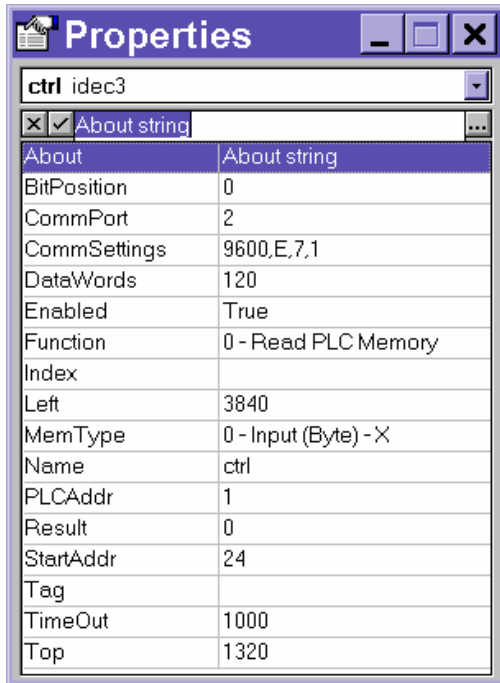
Properties

ctrl idec3

About string ...

| About | About string |
|---|---|
| BitPosition | 0 |
| CommPort | 2 |
| CommSettings | 9600,E,7,1 |
| DataWords | 120 |
| Enabled | True |
| Function | 0 - Read PLC Memory |
| Index | |
| Left | 3840 |
| MemType | 0 - Input (Byte) - X |
| Name | ctrl |
| PLCAddr | 1 |
| Result | 0 |
| StartAddr | 24 |
| Tag | |
| TimeOut | 1000 |
| Top | 1320 |